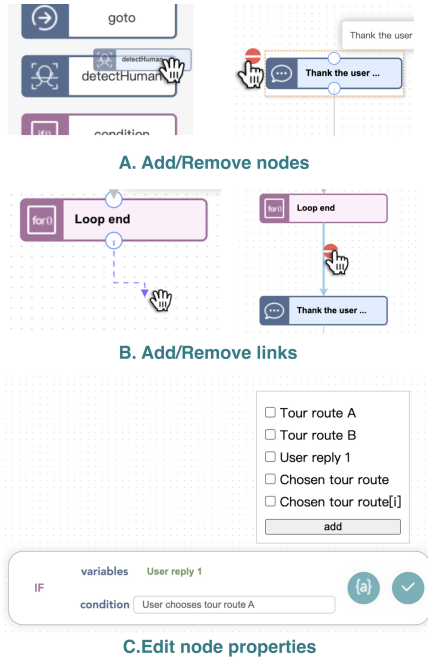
goto

detectHuman

detectHuman

condition

Thank the user

Thank the user ...

A. Add/Remove nodes

for()

Loop end

for()

Loop end

Thank the user ...

B. Add/Remove links

☐ Tour route A
☐ Tour route B
☐ User reply 1
☐ Chosen tour route
☐ Chosen tour route[i]

add

IF

variables User reply 1

condition User chooses tour route A

{a}

C.Edit node properties